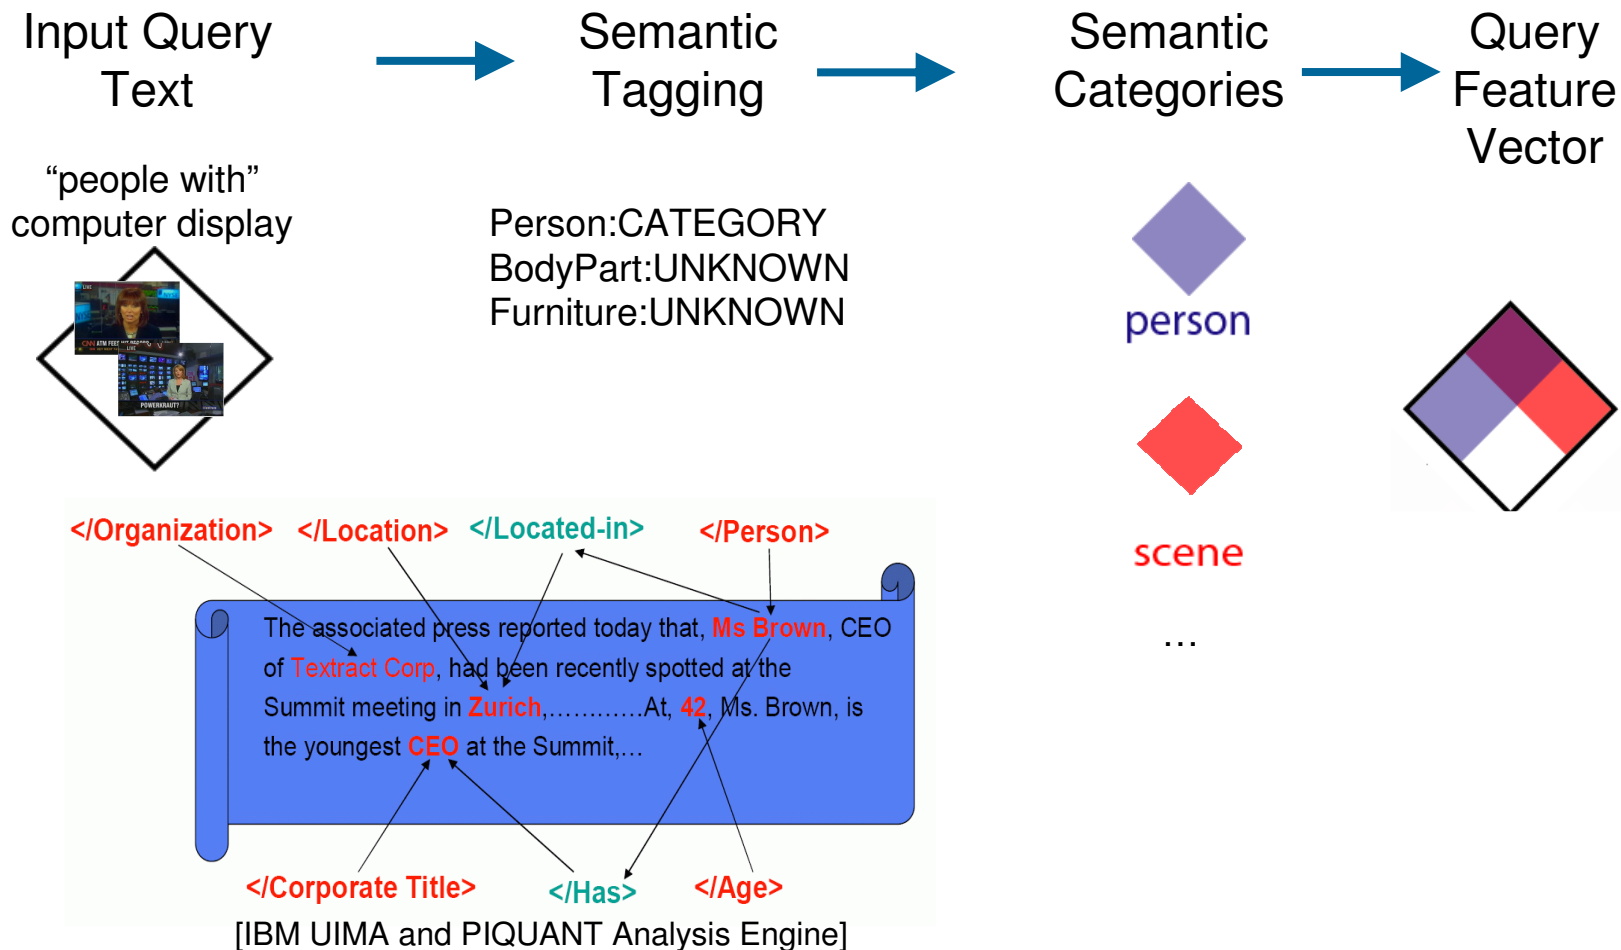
Input Query Text

Semantic Tagging

Semantic Categories

Query Feature Vector

“people with” computer display

Person:CATEGORY
BodyPart:UNKNOWN
Furniture:UNKNOWN

person

scene

...

</Organization> </Location> </Located-in> </Person>

The associated press reported today that, Ms Brown, CEO of Textract Corp, had been recently spotted at the Summit meeting in Zurich,............At, 42, Ms. Brown, is the youngest CEO at the Summit,...

</Corporate Title> </Has> </Age>

[IBM UIMA and PIQUANT Analysis Engine]